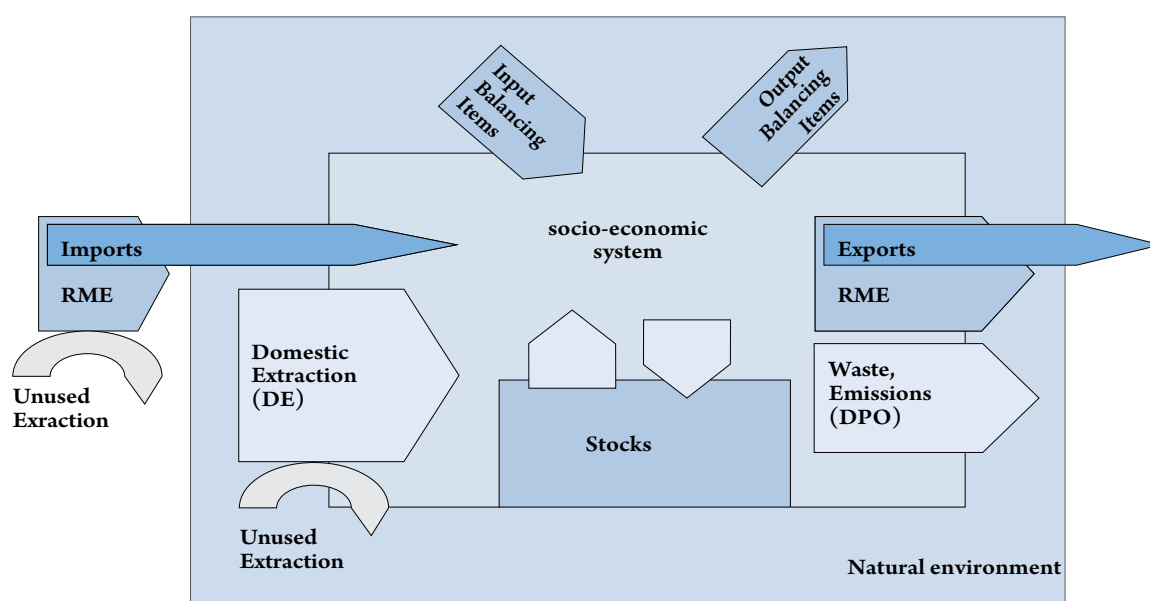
Input Balancing Items

Output Balancing Items

Imports

RME

Unused Exraction

socio-economic system

Exports

RME

Domestic Extraction (DE)

Stocks

Waste, Emissions (DPO)

Unused Extraction

Natural environment